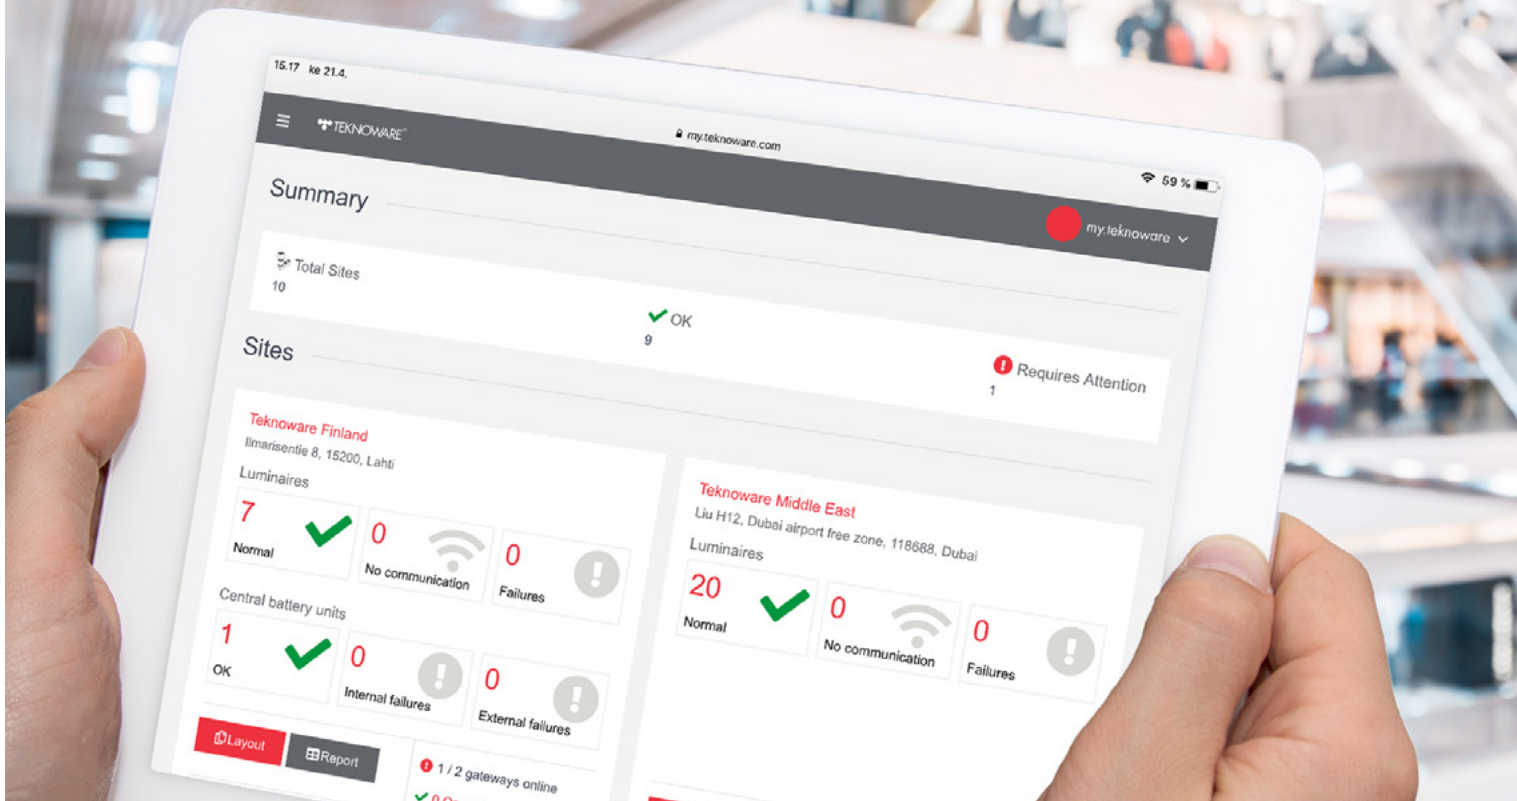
15.17 ke 21.4.

TEKNOWARE

my.teknoware.com

59 %

Summary

my.teknoware

Total Sites
10

OK
9

Requires Attention
1

Sites

Teknoware Finland
Ilmarisentie 8, 15200, Lahti

Luminaires

7
Normal

0
No communication

0
Failures

Central battery units

1
OK

0
Internal failures

0
External failures

Layout

Report

1 / 2 gateways online

Teknoware Middle East
Liu H12, Dubai airport free zone, 118688, Dubai

Luminaires

20
Normal

0
No communication

0
Failures